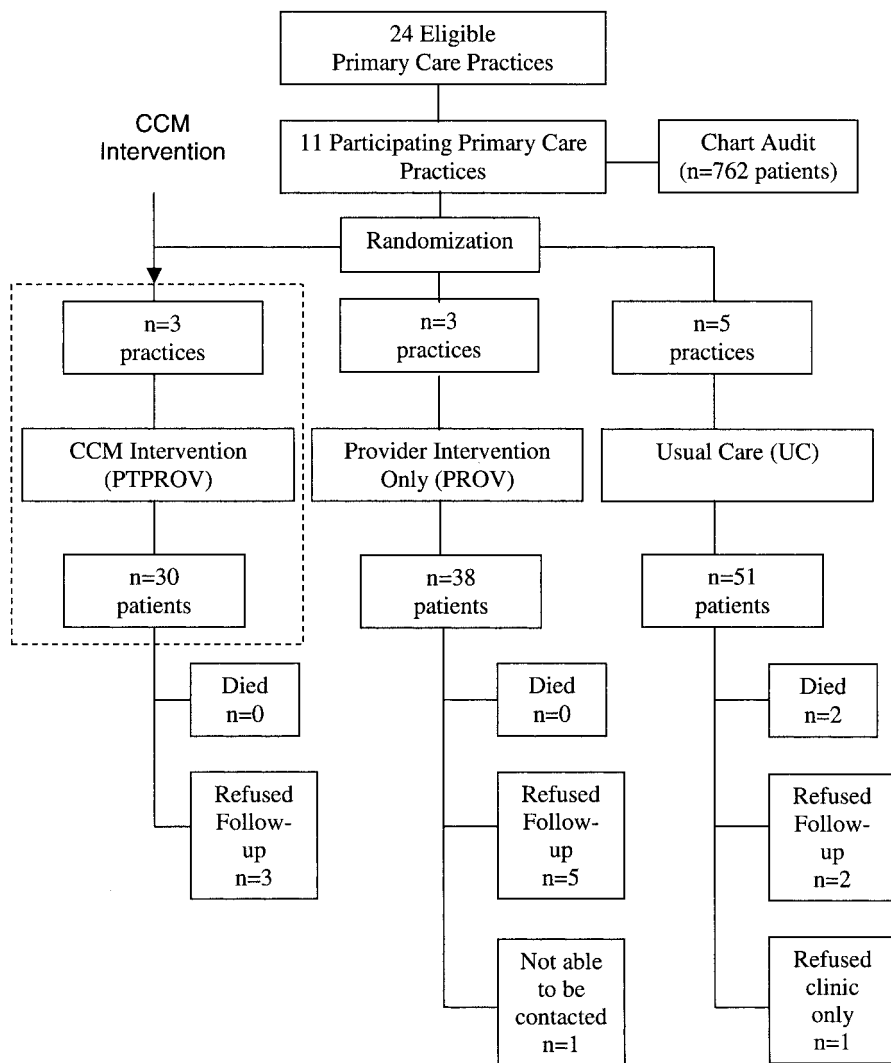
24 Eligible Primary Care Practices

CCM Intervention

11 Participating Primary Care Practices

Chart Audit (n=762 patients)

Randomization

n=3 practices

n=3 practices

n=5 practices

CCM Intervention (PTPROV)

Provider Intervention Only (PROV)

Usual Care (UC)

n=30 patients

n=38 patients

n=51 patients

Died n=0

Refused Follow-up n=3

Died n=0

Refused Follow-up n=5

Not able to be contacted n=1

Died n=2

Refused Follow-up n=2

Refused clinic only n=1